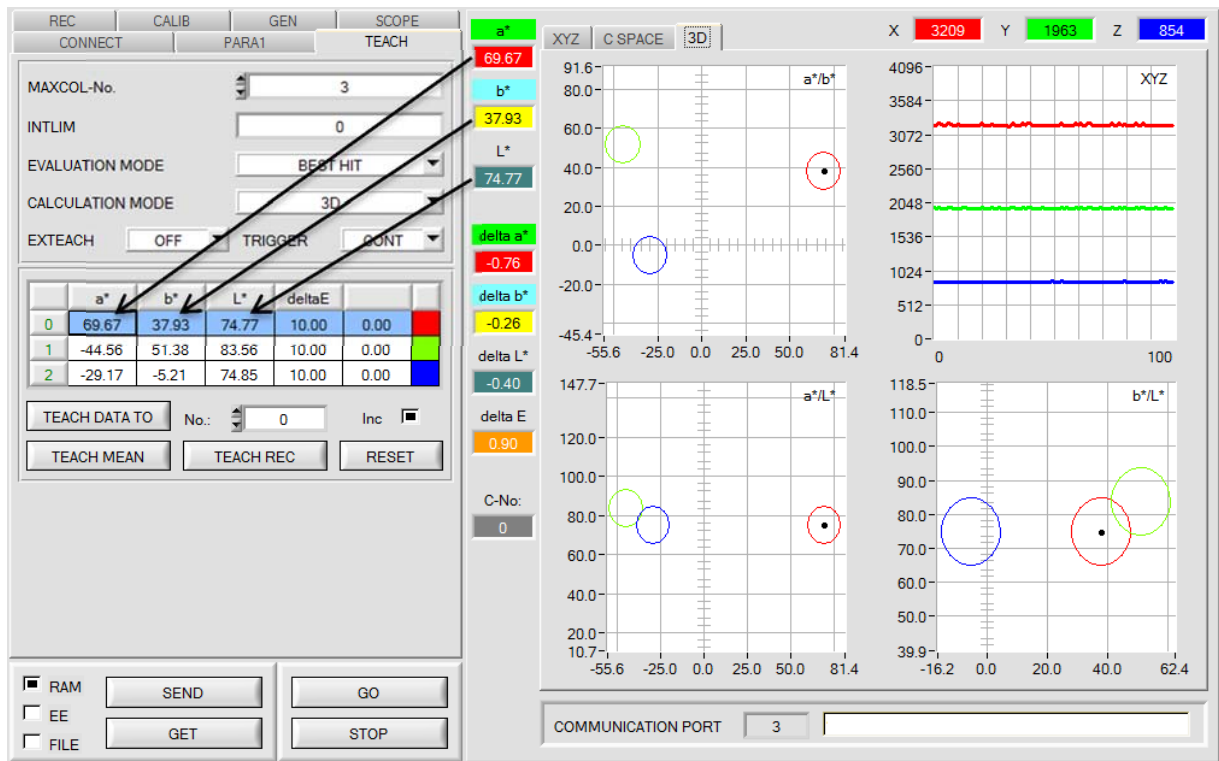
REC CALIB GEN SCOPE
CONNECT PARA1 TEACH

MAXCOL-No. 3
INTLIM 0
EVALUATION MODE BEST HIT
CALCULATION MODE 3D
EXTEACH OFF TRIGGER CONT

| | a* | b* | L* | deltaE | | |
|---|---|---|---|---|---|---|
| 0 | 69.67 | 37.93 | 74.77 | 10.00 | 0.00 | |
| 1 | -44.56 | 51.38 | 83.56 | 10.00 | 0.00 | |
| 2 | -29.17 | -5.21 | 74.85 | 10.00 | 0.00 | |

TEACH DATA TO No.: 0 Inc
TEACH MEAN TEACH REC RESET

RAM
EE
FILE
SEND GET GO STOP

a* 69.67
b* 37.93
L* 74.77
delta a* -0.76
delta b* -0.26
delta L* -0.40
delta E 0.90
C-No: 0

XYZ C SPACE 3D

X 3209 Y 1963 Z 854

a*/b*
91.6 80.0 60.0 40.0 20.0 0.0 -20.0 -45.4
-55.6 -25.0 0.0 25.0 50.0 81.4

XYZ
4096 3584 3072 2560 2048 1536 1024 512 0
0 100

a*/L*
147.7 120.0 100.0 80.0 60.0 40.0 20.0 10.7
-55.6 -25.0 0.0 25.0 50.0 81.4

b*/L*
118.5 110.0 100.0 90.0 80.0 70.0 60.0 50.0 39.9
-16.2 0.0 20.0 40.0 62.4

COMMUNICATION PORT 3